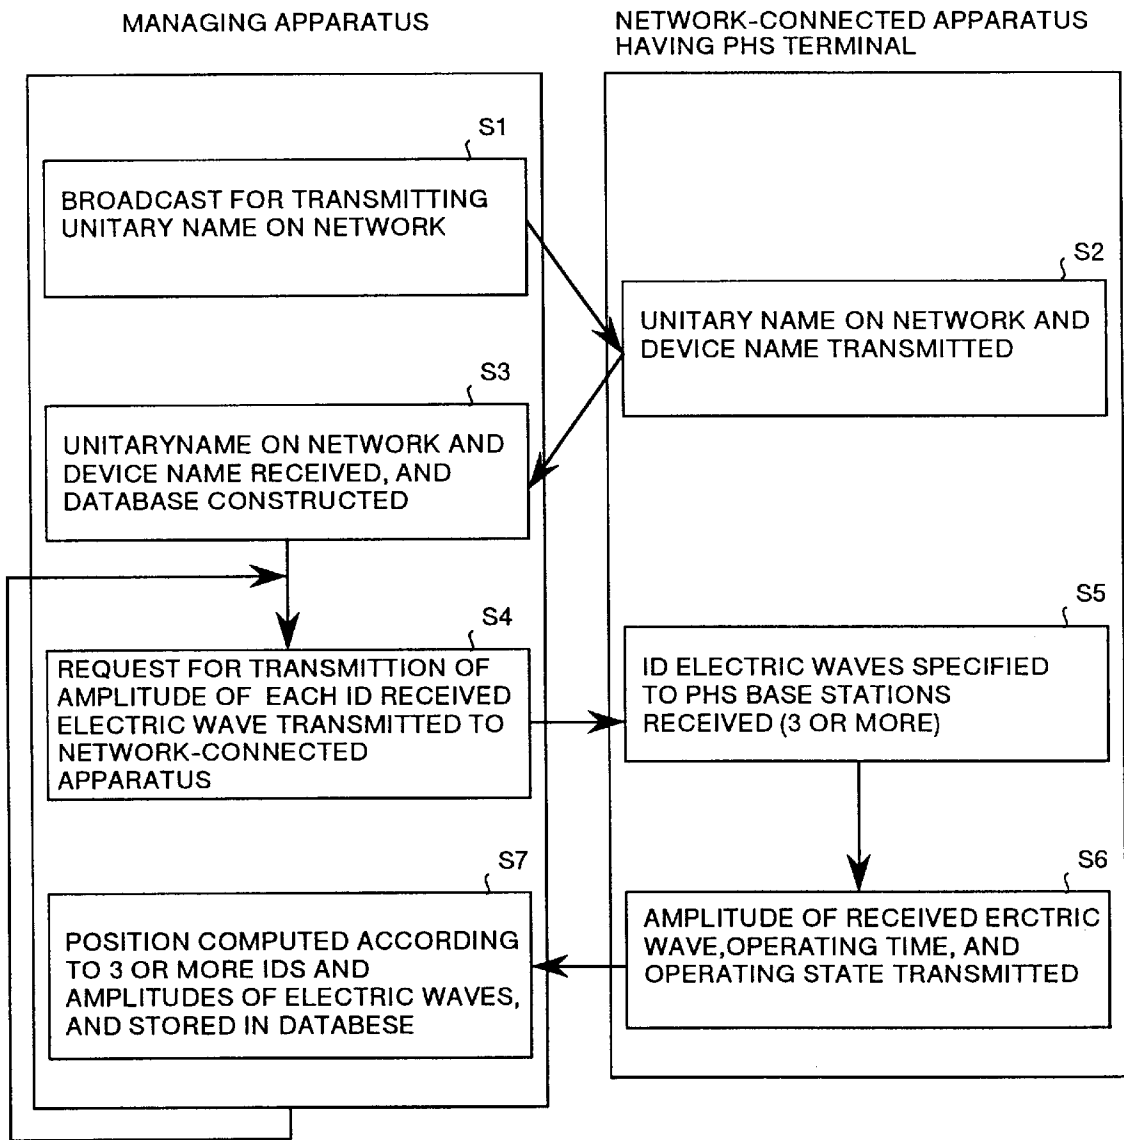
MANAGING APPARATUS

NETWORK-CONNECTED APPARATUS HAVING PHS TERMINAL

S1

BROADCAST FOR TRANSMITTING UNITARY NAME ON NETWORK

S2

UNITARY NAME ON NETWORK AND DEVICE NAME TRANSMITTED

S3

UNITARYNAME ON NETWORK AND DEVICE NAME RECEIVED, AND DATABASE CONSTRUCTED

S4

REQUEST FOR TRANSMITTION OF AMPLITUDE OF EACH ID RECEIVED ELECTRIC WAVE TRANSMITTED TO NETWORK-CONNECTED APPARATUS

S5

ID ELECTRIC WAVES SPECIFIED TO PHS BASE STATIONS RECEIVED (3 OR MORE)

S6

AMPLITUDE OF RECEIVED ERCTRIC WAVE,OPERATING TIME, AND OPERATING STATE TRANSMITTED

S7

POSITION COMPUTED ACCORDING TO 3 OR MORE IDS AND AMPLITUDES OF ELECTRIC WAVES, AND STORED IN DATABESE